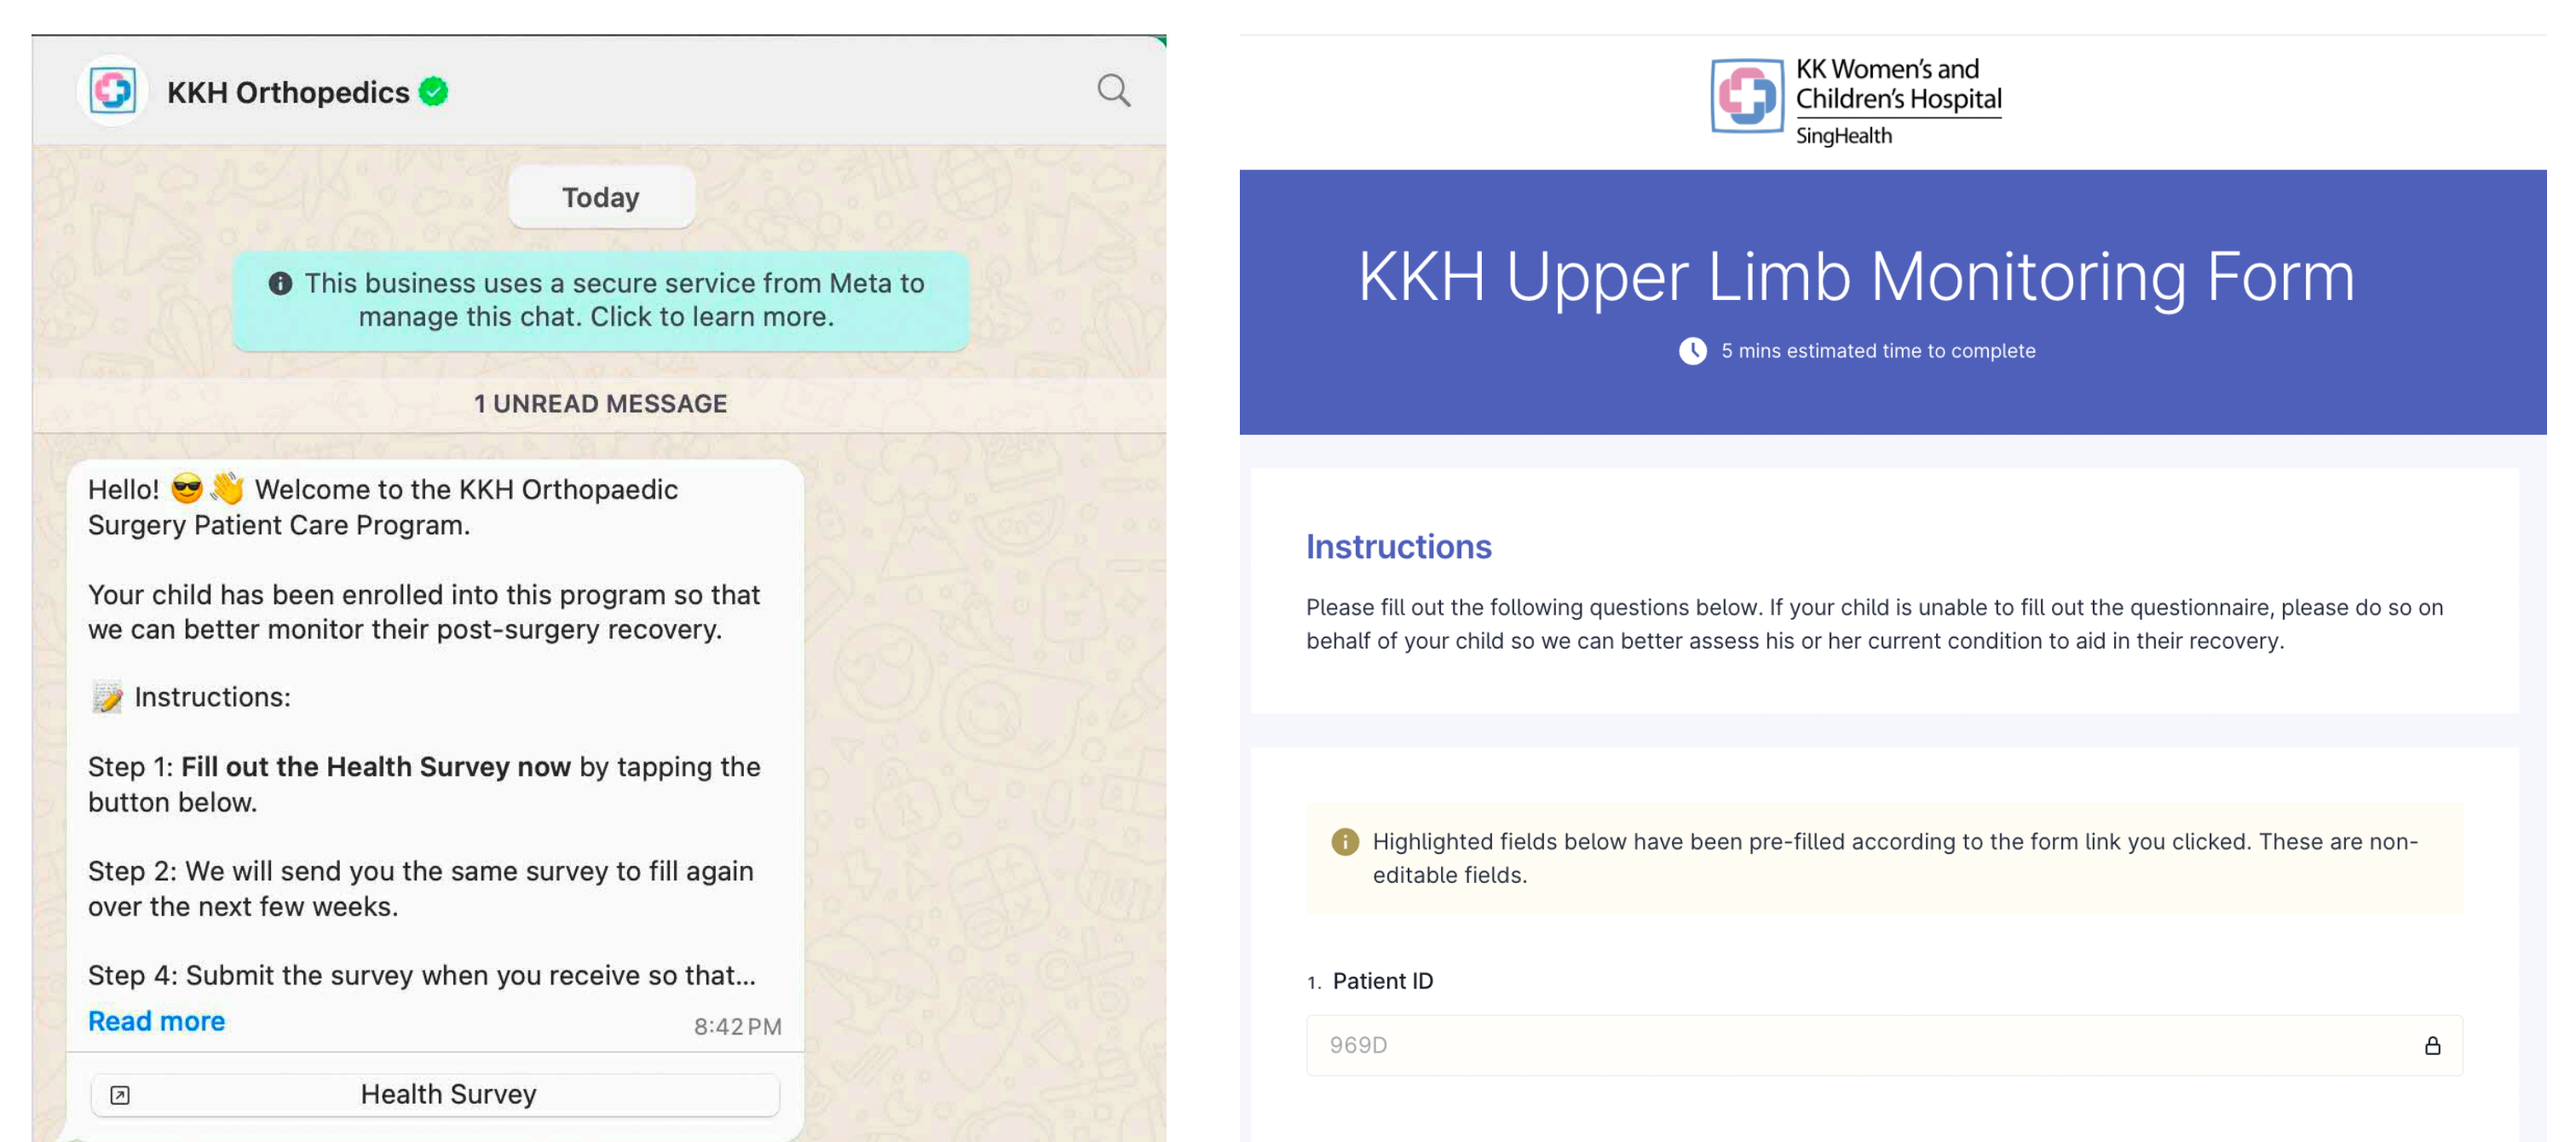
KKH Orthopedics

Today

This business uses a secure service from Meta to manage this chat. Click to learn more.

1 UNREAD MESSAGE

Hello! 😎👋 Welcome to the KKH Orthopaedic Surgery Patient Care Program.

Your child has been enrolled into this program so that we can better monitor their post-surgery recovery.

📝 Instructions:

Step 1: **Fill out the Health Survey now** by tapping the button below.

Step 2: We will send you the same survey to fill again over the next few weeks.

Step 4: Submit the survey when you receive so that...

Read more 8:42 PM

Health Survey

KK Women's and Children's Hospital
SingHealth

KKH Upper Limb Monitoring Form

5 mins estimated time to complete

Instructions

Please fill out the following questions below. If your child is unable to fill out the questionnaire, please do so on behalf of your child so we can better assess his or her current condition to aid in their recovery.

Highlighted fields below have been pre-filled according to the form link you clicked. These are non-editable fields.

1. Patient ID

969D